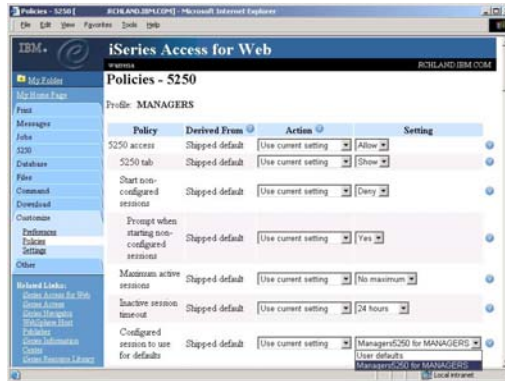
Policies - 5250 [ RCHLAND.IBM.COM] - Microsoft Internet Explorer

File Edit View Favorites Tools Help

IBM.

iSeries Access for Web

RCHLAND.IBM.COM

My Folder
My Home Page
Print
Messages
Jobs
5250
Database
Files
Command
Download
Customize
Preferences
Policies
Settings
Other

Related Links:
iSeries Access for Web
iSeries Access
iSeries Navigator
WebSphere Host Publisher
iSeries Information Center
iSeries Resource Library

Policies - 5250

Profile: MANAGERS

| Policy | Derived From | Action | Setting |
|---|---|---|---|
| 5250 access | Shipped default | Use current setting | Allow |
| 5250 tab | Shipped default | Use current setting | Show |
| Start non-configured sessions | Shipped default | Use current setting | Deny |
| Prompt when starting non-configured sessions | Shipped default | Use current setting | Yes |
| Maximum active sessions | Shipped default | Use current setting | No maximum |
| Inactive session timeout | Shipped default | Use current setting | 24 hours |
| Configured session to use for defaults | Shipped default | Use current setting | Managers5250 for MANAGERS |

User defaults
Managers5250 for MANAGERS

Local intranet